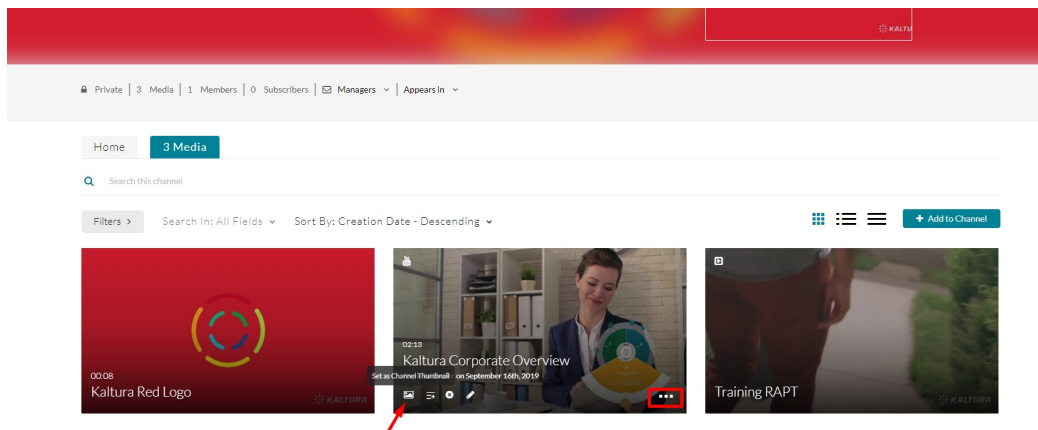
KALTURA

Private | 3 Media | 1 Members | 0 Subscribers | Managers | Appears In

Home 3 Media

Search this channel

Filters > Search In: All Fields Sort By: Creation Date - Descending

+ Add to Channel

00:08
Kaltura Red Logo
KALTURA

02:13
Kaltura Corporate Overview
Set as Channel Thumbnail on September 16th, 2019

Training RAPT
KALTURA